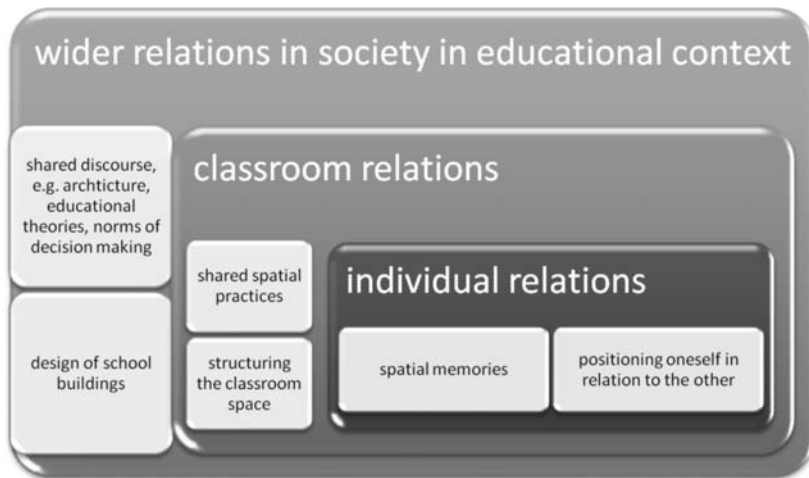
wider relations in society in educational context

shared discourse, e.g. archticture, educational theories, norms of decision making

design of school buildings

classroom relations

shared spatial practices

structuring the classroom space

individual relations

spatial memories

positioning oneself in relation to the other